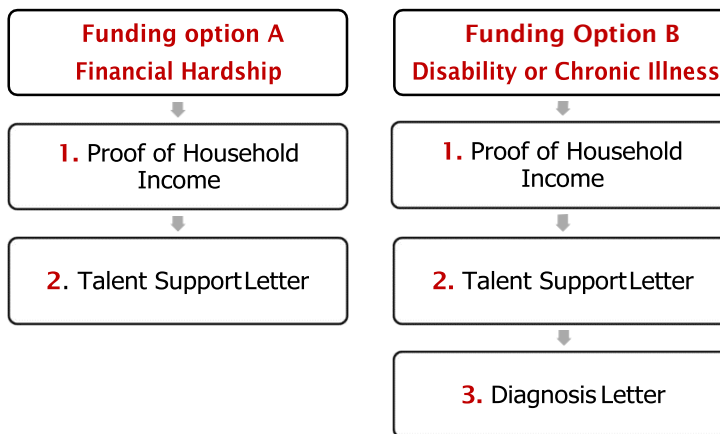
Funding option A
Financial Hardship

1. Proof of Household Income

2. Talent Support Letter

Funding Option B
Disability or Chronic Illness

1. Proof of Household Income

2. Talent Support Letter

3. Diagnosis Letter